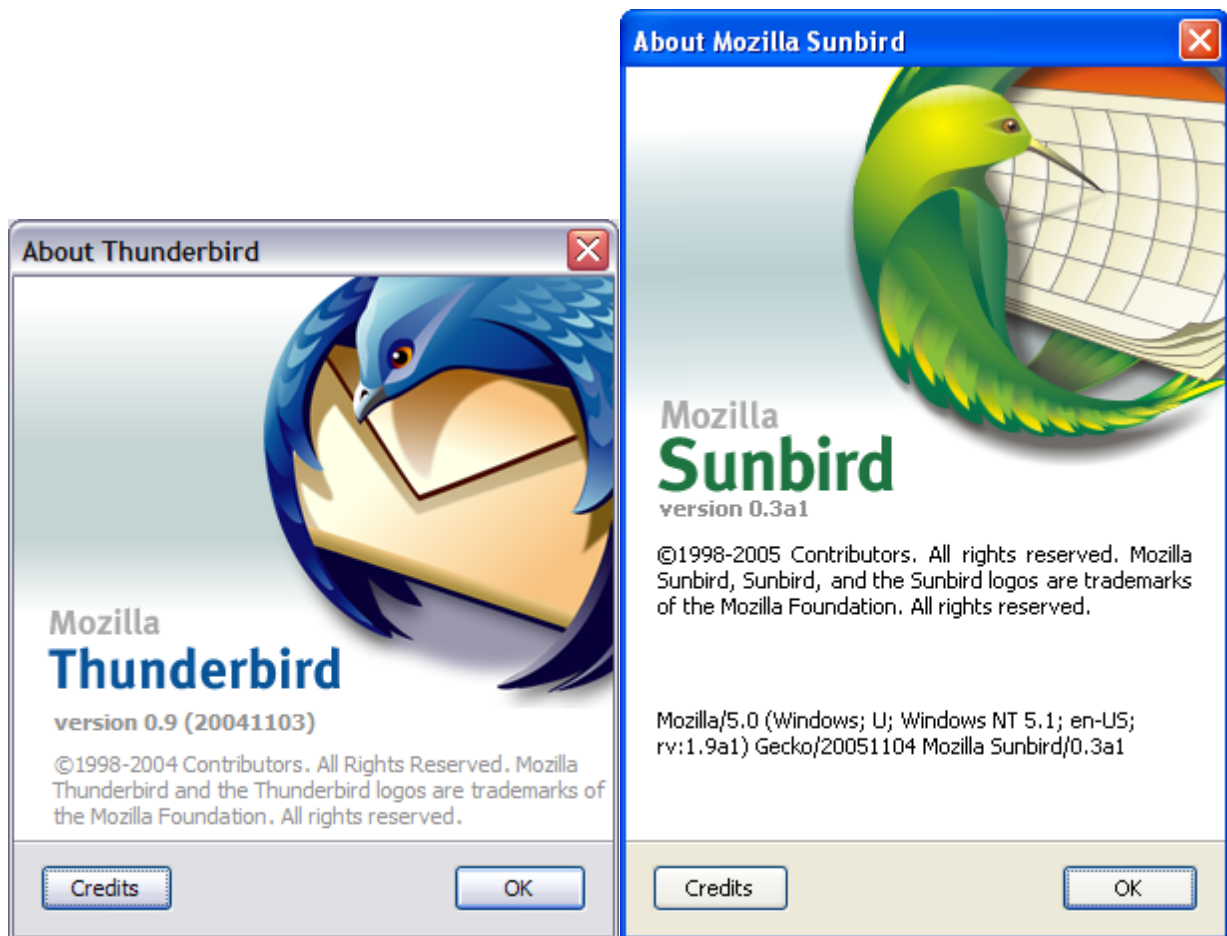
About Thunderbird

Mozilla
Thunderbird

version 0.9 (20041103)

©1998-2004 Contributors. All Rights Reserved. Mozilla Thunderbird and the Thunderbird logos are trademarks of the Mozilla Foundation. All rights reserved.

Credits

OK

About Mozilla Sunbird

Mozilla
Sunbird

version 0.3a1

©1998-2005 Contributors. All rights reserved. Mozilla Sunbird, Sunbird, and the Sunbird logos are trademarks of the Mozilla Foundation. All rights reserved.

Mozilla/5.0 (Windows; U; Windows NT 5.1; en-US; rv:1.9a1) Gecko/20051104 Mozilla Sunbird/0.3a1

Credits

OK